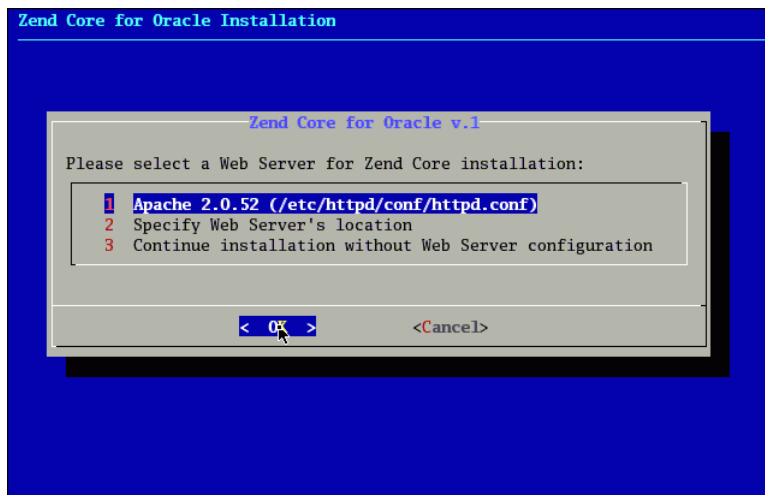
Zend Core for Oracle Installation

Zend Core for Oracle v.1

Please select a Web Server for Zend Core installation:

1 Apache 2.0.52 (/etc/httpd/conf/httpd.conf)
2 Specify Web Server's location
3 Continue installation without Web Server configuration

< OK > <Cancel>